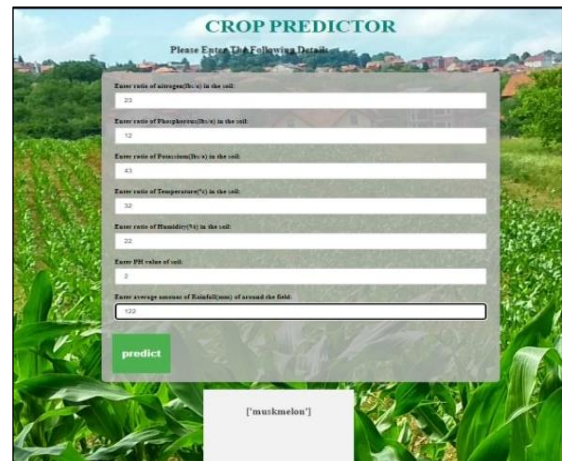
CROP PREDICTOR

Please Enter The Following Details

Enter ratio of nitrogen(lb/a) in the soil:

23

Enter ratio of Phosphorous(lb/a) in the soil:

12

Enter ratio of Potassium(lb/a) in the soil:

43

Enter ratio of Temperature(°c) in the soil:

32

Enter ratio of Humidity(%) in the soil:

22

Enter PH value of soil:

2

Enter average amount of Rainfall(mm) of around the field:

122

predict

['muskmelon']